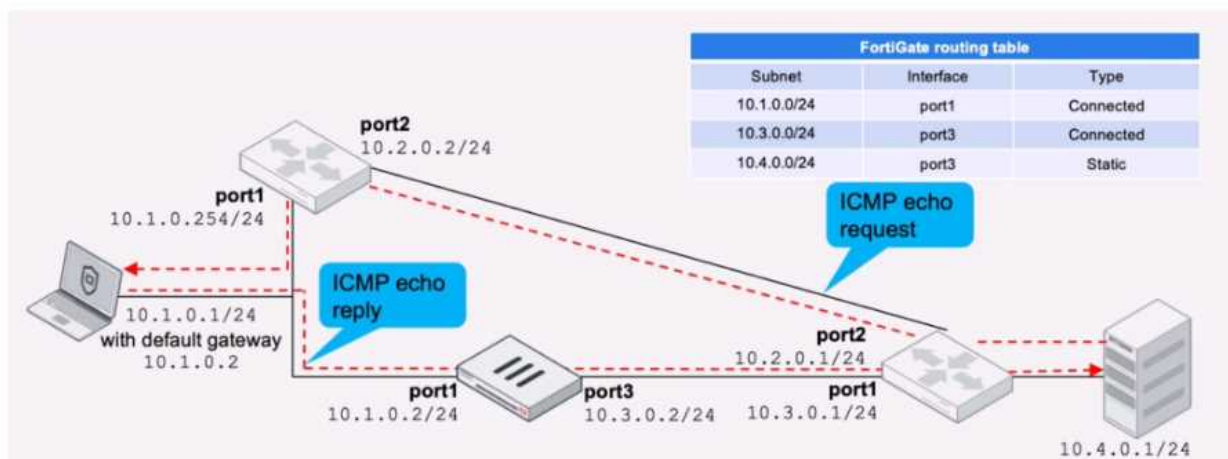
| FortiGate routing table | | |
|---|---|---|
| Subnet | Interface | Type |
| 10.1.0.0/24 | port1 | Connected |
| 10.3.0.0/24 | port3 | Connected |
| 10.4.0.0/24 | port3 | Static |

port2
10.2.0.2/24

port1
10.1.0.254/24

ICMP echo request

ICMP echo reply

10.1.0.1/24
with default gateway
10.1.0.2

port2
10.2.0.1/24

port1
10.1.0.2/24

port3
10.3.0.2/24

port1
10.3.0.1/24

10.4.0.1/24